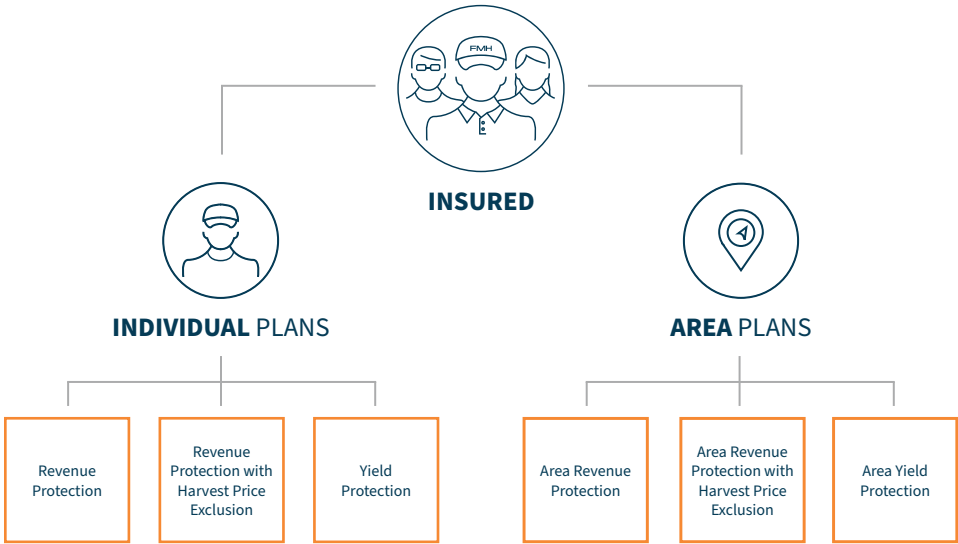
FMH

INSURED

INDIVIDUAL PLANS

AREA PLANS

Revenue Protection

Revenue Protection with Harvest Price Exclusion

Yield Protection

Area Revenue Protection

Area Revenue Protection with Harvest Price Exclusion

Area Yield Protection